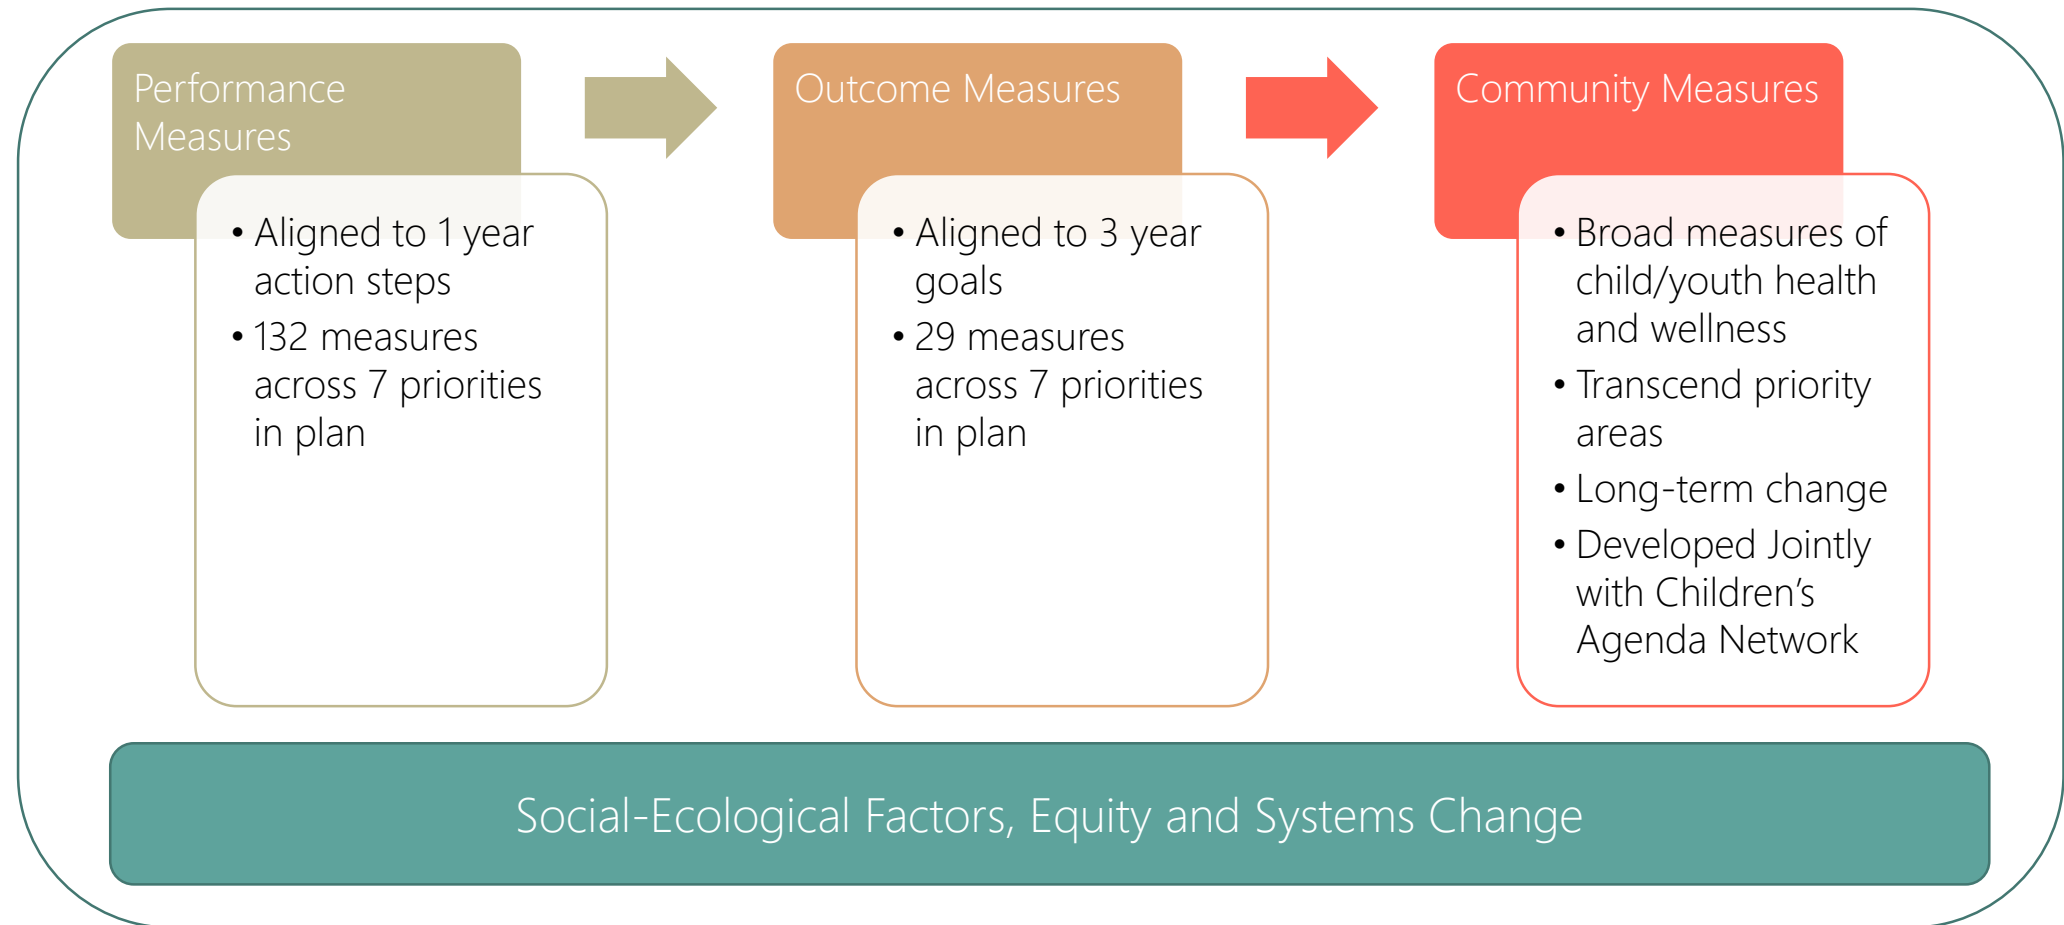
Performance Measures

• Aligned to 1 year action steps
• 132 measures across 7 priorities in plan

Outcome Measures

• Aligned to 3 year goals
• 29 measures across 7 priorities in plan

Community Measures

• Broad measures of child/youth health and wellness
• Transcend priority areas
• Long-term change
• Developed Jointly with Children's Agenda Network

Social-Ecological Factors, Equity and Systems Change